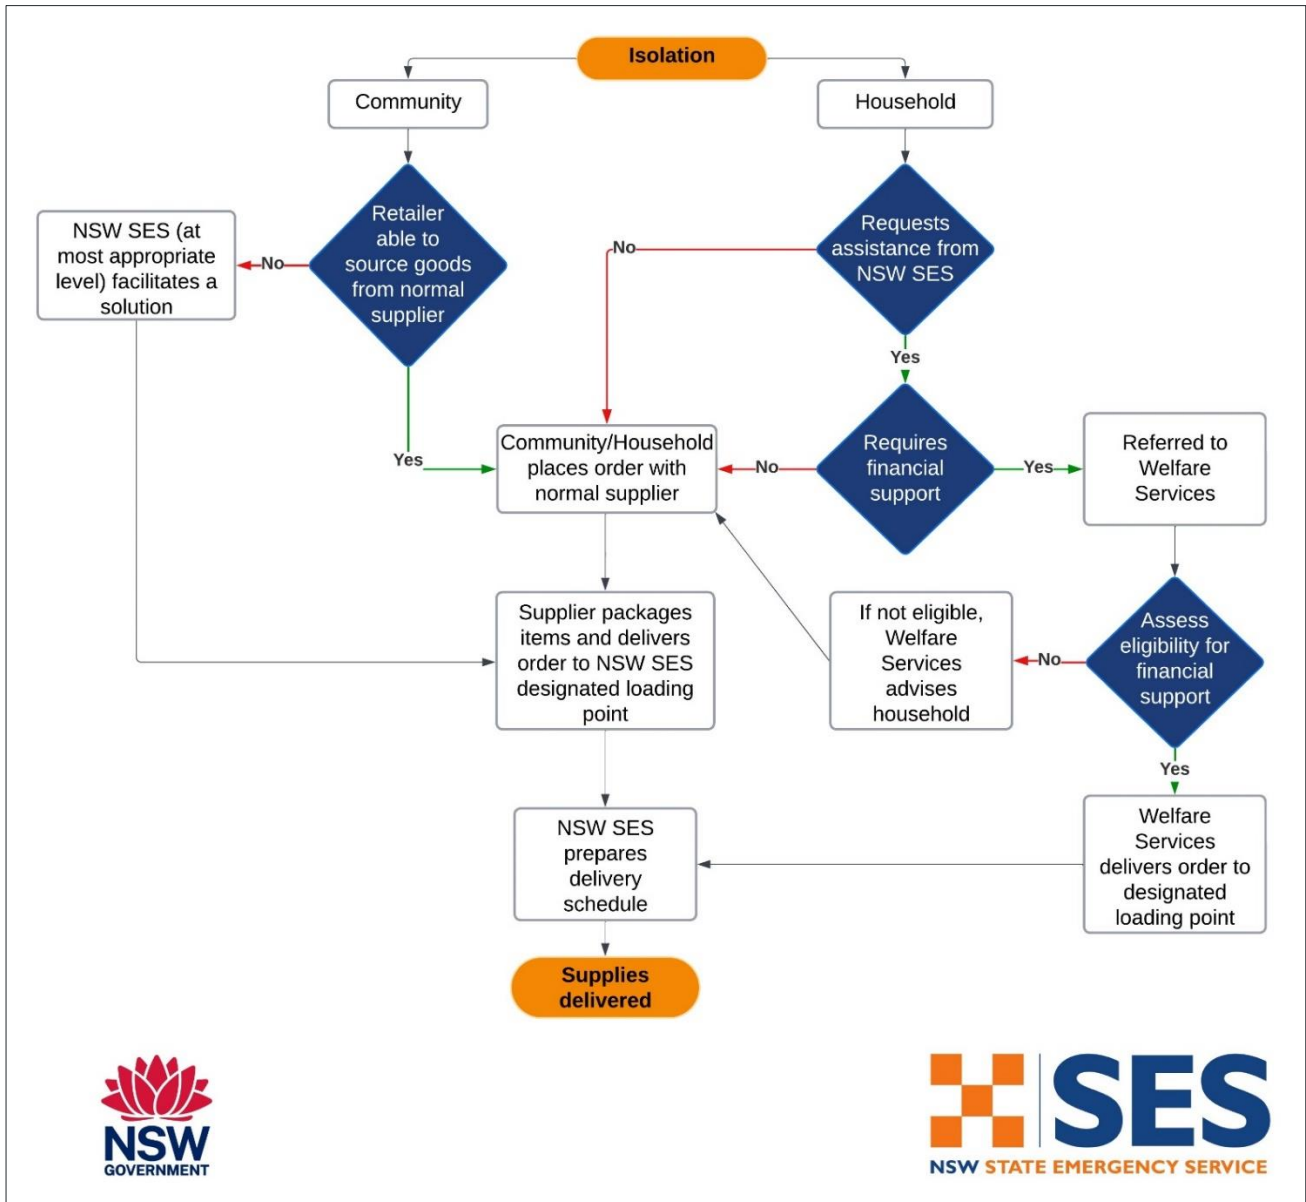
Isolation

Community

Household

NSW SES (at most appropriate level) facilitates a solution

No

Retailer able to source goods from normal supplier

No

Requests assistance from NSW SES

Yes

Yes

Community/Household places order with normal supplier

No

Requires financial support

Yes

Referred to Welfare Services

Supplier packages items and delivers order to NSW SES designated loading point

If not eligible, Welfare Services advises household

No

Assess eligibility for financial support

Yes

NSW SES prepares delivery schedule

Welfare Services delivers order to designated loading point

Supplies delivered

NSW GOVERNMENT

SES
NSW STATE EMERGENCY SERVICE